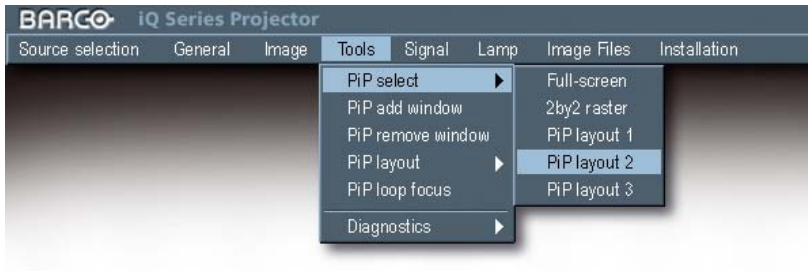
BARCO iQ Series Projector

Source selection General Image Tools Signal Lamp Image Files Installation

PiP select
PiP add window
PiP remove window
PiP layout
PiP loop focus
Diagnostics

Full-screen
2by2 raster
PiP layout 1
PiP layout 2
PiP layout 3